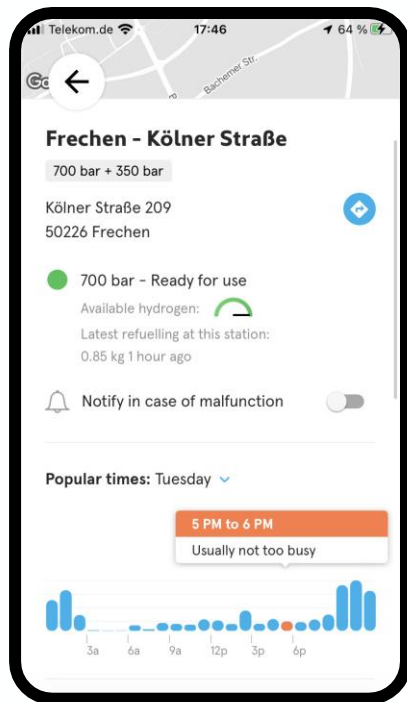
Telekom.de 17:46 64 %

Bachemer Str.

Frechen - Kölner Straße

700 bar + 350 bar

Kölner Straße 209
50226 Frechen

700 bar - Ready for use

Available hydrogen:

Latest refuelling at this station:
0.85 kg 1 hour ago

Notify in case of malfunction

Popular times: Tuesday

5 PM to 6 PM
Usually not too busy

3a 6a 9a 12p 3p 6p